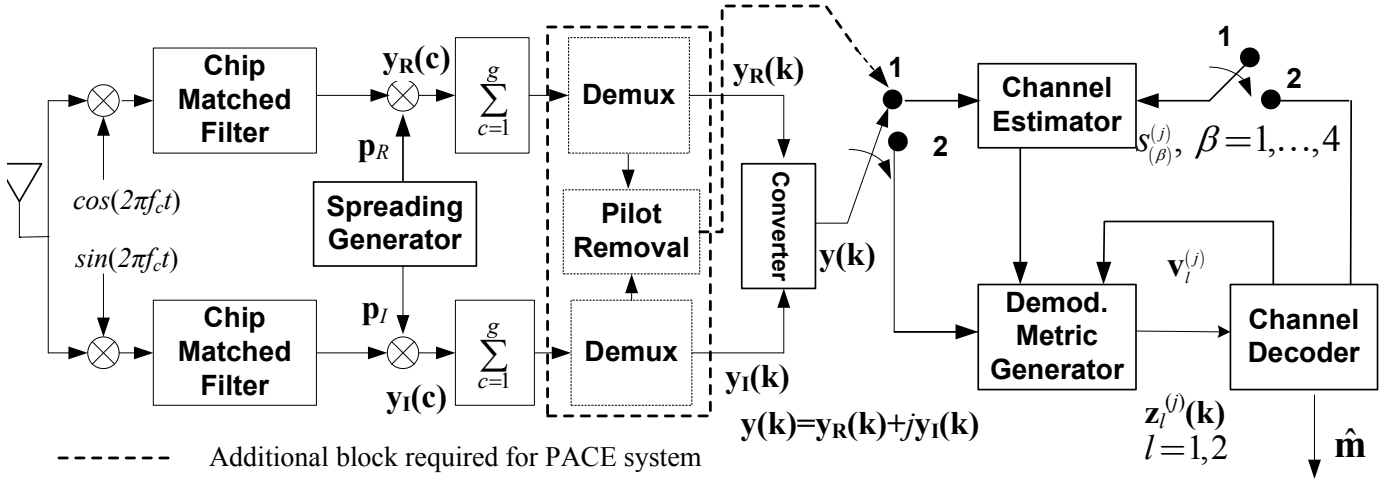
Chip Matched Filter

$y_R(c)$

$\sum_{c=1}^{g}$

Demux

$y_R(k)$

1

Channel Estimator

1

2

2

$s_{(\beta)}^{(j)}, \beta=1,\ldots,4$

$p_R$

$cos(2\pi f_c t)$

Spreading Generator

Pilot Removal

Converter

$y(k)$

$v_l^{(j)}$

$sin(2\pi f_c t)$

$p_I$

Chip Matched Filter

$\sum_{c=1}^{g}$

Demux

Demod. Metric Generator

Channel Decoder

$y_I(c)$

$y_I(k)$

$y(k)=y_R(k)+jy_I(k)$

$z_l^{(j)}(k)$

$l=1,2$

$\hat{m}$

Additional block required for PACE system